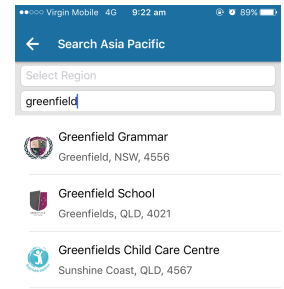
●●○○○ Virgin Mobile 4G 9:22 am 89%

Search Asia Pacific

Select Region

greenfield

Greenfield Grammar
Greenfield, NSW, 4556

Greenfield School
Greenfields, QLD, 4021

Greenfields Child Care Centre
Sunshine Coast, QLD, 4567